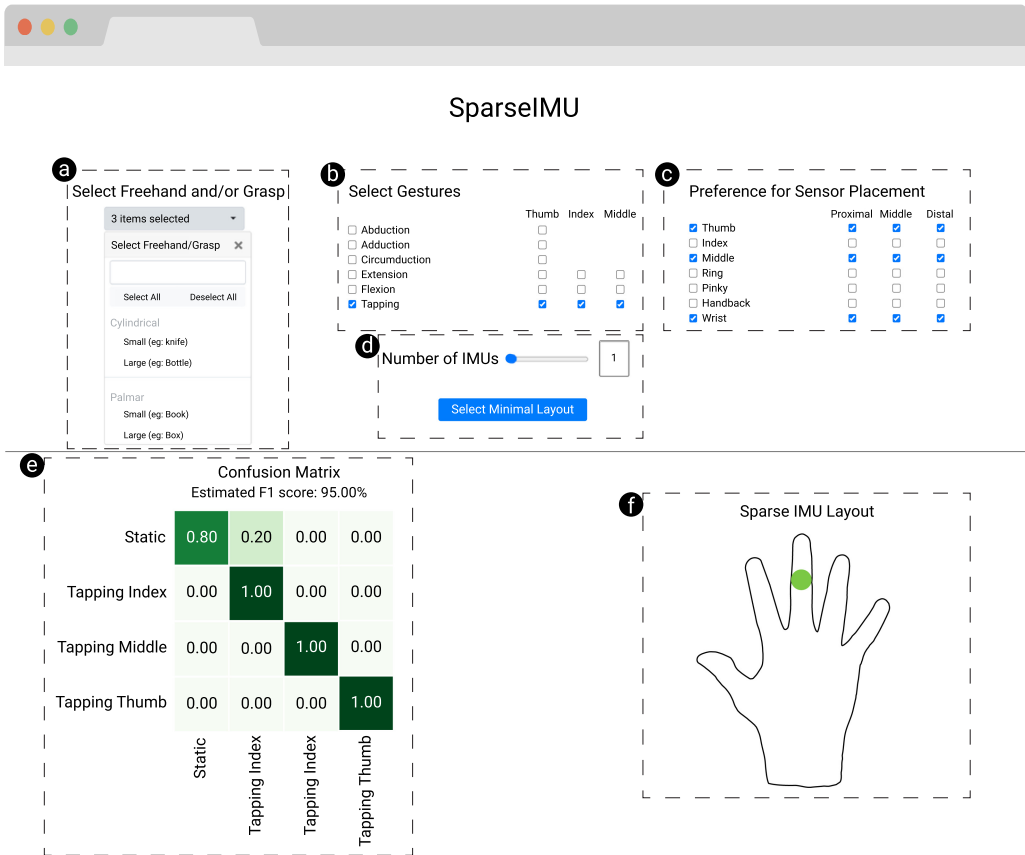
SparseIMU

a
Select Freehand and/or Grasp
3 items selected
Select Freehand/Grasp
Select All
Deselect All
Cylindrical
Small (eg: knife)
Large (eg: Bottle)
Palmar
Small (eg: Book)
Large (eg: Box)

b
Select Gestures

| | Thumb | Index | Middle |
|---|---|---|---|
| Abduction | ☐ | | |
| Adduction | ☐ | | |
| Circumduction | ☐ | | |
| Extension | ☐ | ☐ | ☐ |
| Flexion | ☐ | ☐ | ☐ |
| ☑ Tapping | ☑ | ☑ | ☑ |

c
Preference for Sensor Placement

| | Proximal | Middle | Distal |
|---|---|---|---|
| ☑ Thumb | ☑ | ☑ | ☑ |
| ☐ Index | ☐ | ☐ | ☐ |
| ☑ Middle | ☑ | ☑ | ☑ |
| ☐ Ring | ☐ | ☐ | ☐ |
| ☐ Pinky | ☐ | ☐ | ☐ |
| ☐ Handback | ☐ | ☐ | ☐ |
| ☑ Wrist | ☑ | ☑ | ☑ |

d
Number of IMUs
1
Select Minimal Layout

e
Confusion Matrix
Estimated F1 score: 95.00%

| | Static | Tapping Index | Tapping Index | Tapping Thumb |
|---|---|---|---|---|
| Static | 0.80 | 0.20 | 0.00 | 0.00 |
| Tapping Index | 0.00 | 1.00 | 0.00 | 0.00 |
| Tapping Middle | 0.00 | 0.00 | 1.00 | 0.00 |
| Tapping Thumb | 0.00 | 0.00 | 0.00 | 1.00 |

f
Sparse IMU Layout